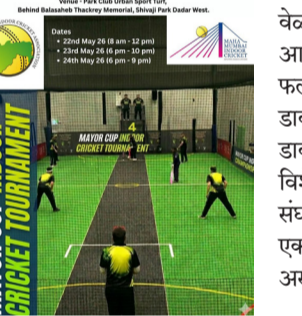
Venue - Park Club Urban Sport Turf, Behind Balasaheb Thackrey Memorial, Shivaji Park Dadar West.

Dates
• 22nd May 26 (8 am - 12 pm)
• 23rd May 26 (6 pm - 10 pm)
• 24th May 26 (6 pm - 9 pm)

MAHA MUMBAI INDOOR CRICKET

CRICKET TOURNAMENT

MAYOR CUP INDOOR CRICKET TOURNAMENT

4

वेस्
आ
फल
डा
डा
वि
संघ
एक
अस